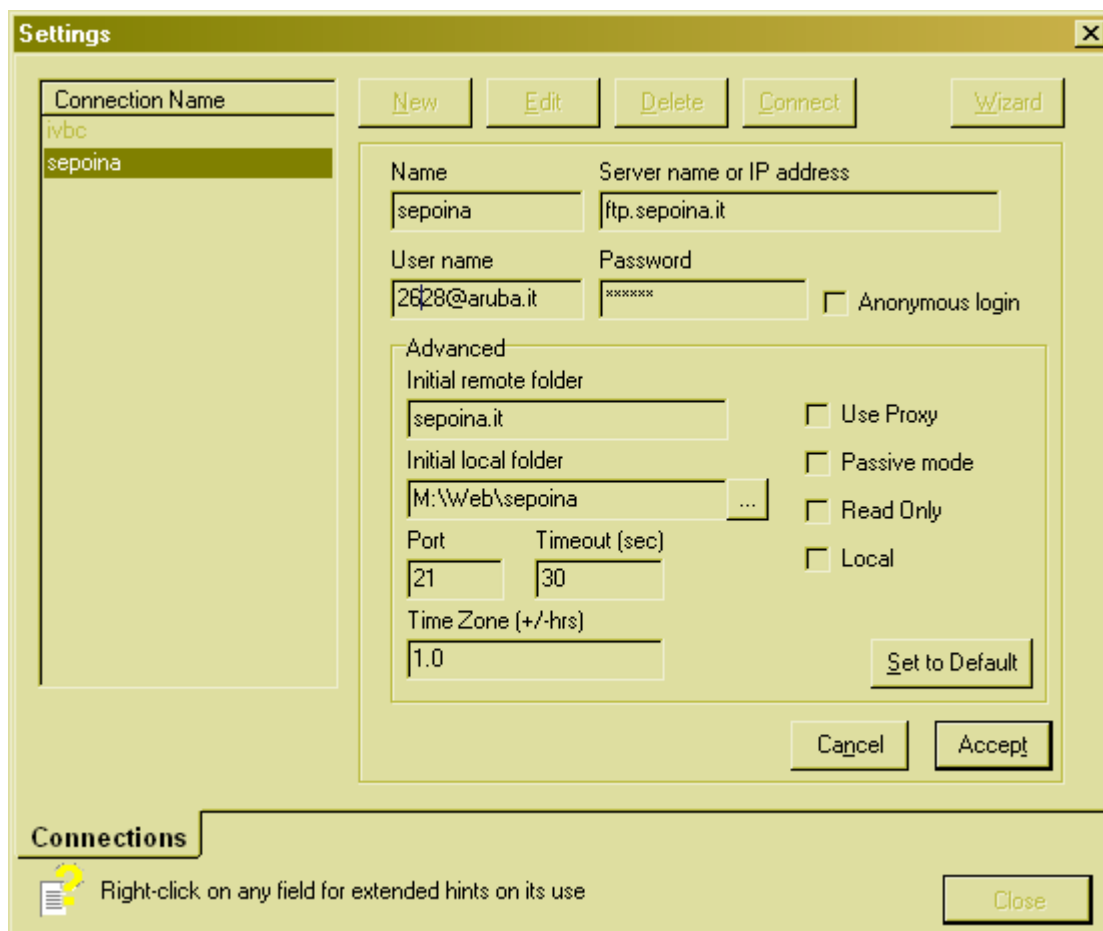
Settings

Connection Name
ivbc
sepoina

New Edit Delete Connect Wizard

Name
sepoina

Server name or IP address
ftp.sepoina.it

User name
2628@aruba.it

Password
******

Anonymous login

Advanced

Initial remote folder
sepoina.it

Use Proxy

Initial local folder
M:\Web\sepoina ...

Passive mode

Read Only

Port
21

Timeout (sec)
30

Local

Time Zone (+/-hrs)
1.0

Set to Default

Cancel Accept

Connections

Right-click on any field for extended hints on its use

Close